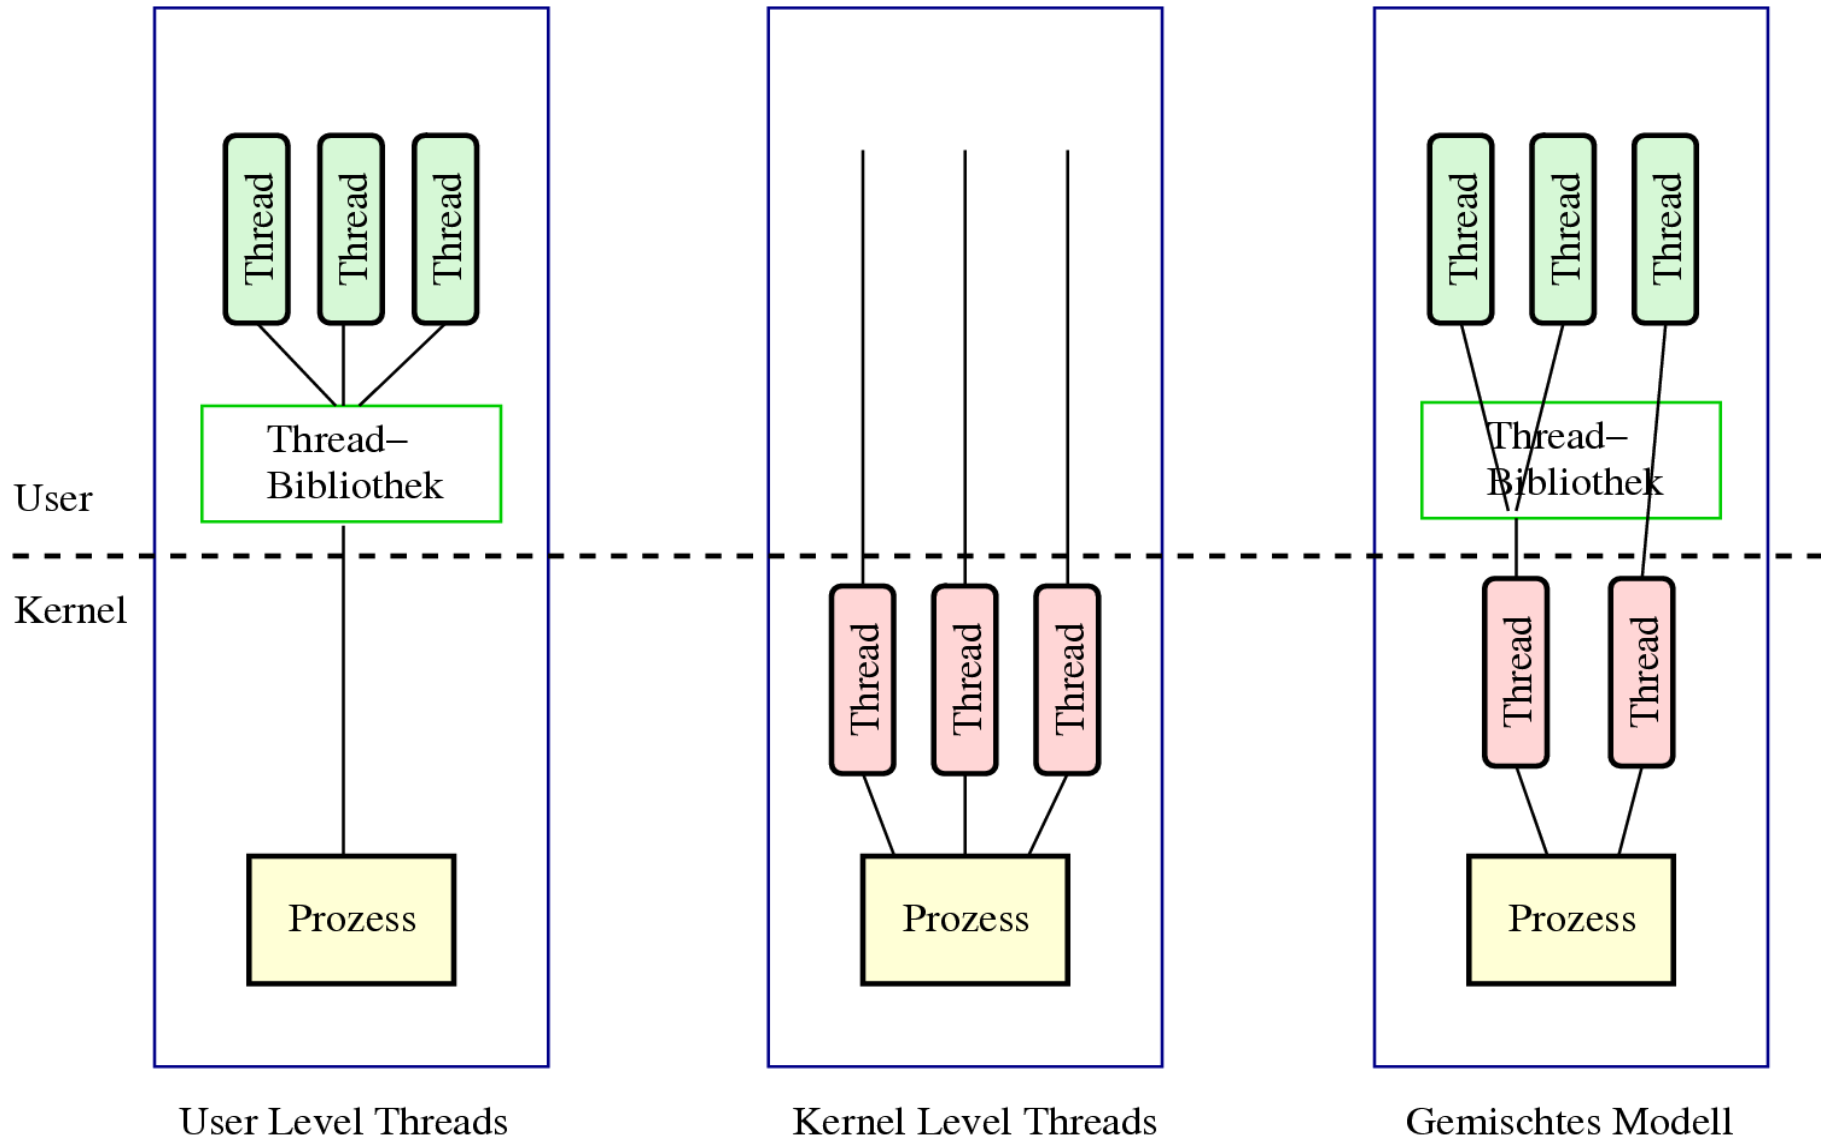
Thread Thread Thread

Thread–
Bibliothek

User

Kernel

Prozess

User Level Threads

Thread Thread Thread

Prozess

Kernel Level Threads

Thread Thread Thread

Thread–
Bibliothek

Thread Thread

Prozess

Gemischtes Modell